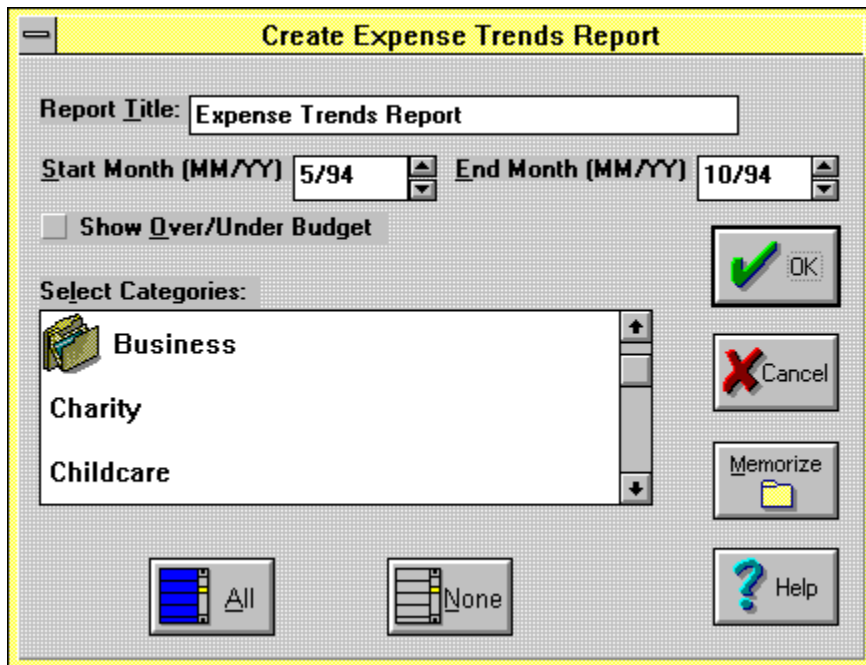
Create Expense Trends Report

Report Title: Expense Trends Report

Start Month (MM/YY) 5/94

End Month (MM/YY) 10/94

Show Over/Under Budget

OK

Select Categories:

Business

Charity

Childcare

Cancel

Memorize

All

None

Help